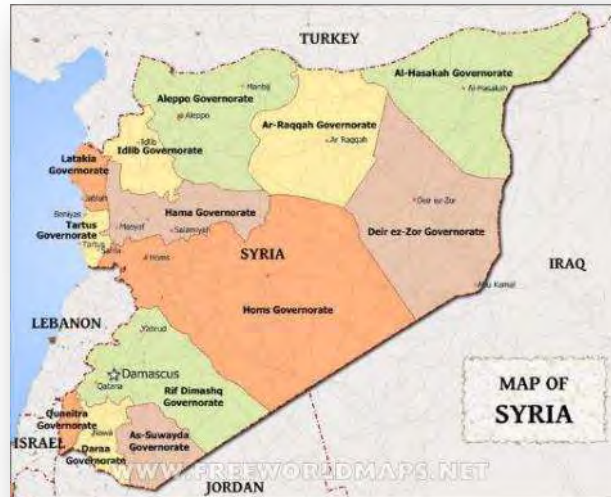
TURKEY

Al-Hasakah Governorate
Al-Hasakah

Manbij
Aleppo Governorate
Aleppo

Ar-Raqqah Governorate
Ar Raqqah

Idlib
Idlib Governorate

Latakia Governorate
Jablah
Baniyas
Tartus Governorate
Tartus
Safita

Hama Governorate
Masyaf
Salamiyah

Deir ez-Zor
Deir ez-Zor Governorate

SYRIA
Al Homs

Homs Governorate

IRAQ

Abu Kamal

LEBANON

Yabrud
Damascus
Qatana
Rif Dimashq Governorate

Quneitra Governorate
Izra
Daraa Governorate
As-Suwayda Governorate

ISRAEL

JORDAN

MAP OF SYRIA

WWW.FREEWORLDMAPS.NET